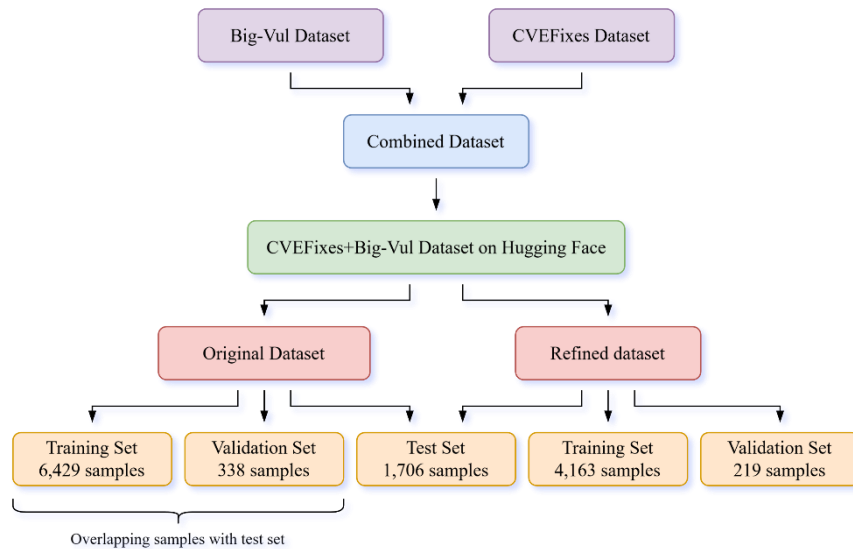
Big-Vul Dataset

CVEFixes Dataset

Combined Dataset

CVEFixes+Big-Vul Dataset on Hugging Face

Original Dataset

Refined dataset

Training Set
6,429 samples

Validation Set
338 samples

Test Set
1,706 samples

Training Set
4,163 samples

Validation Set
219 samples

Overlapping samples with test set